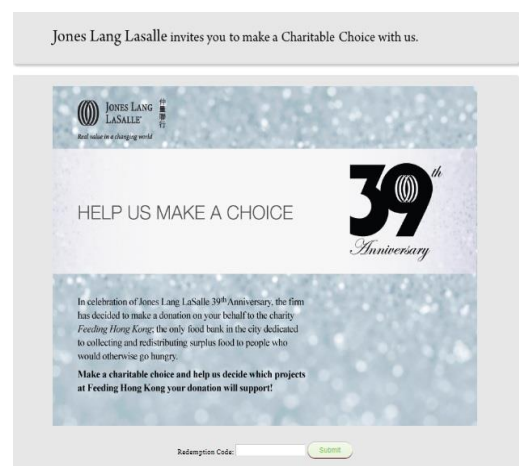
Jones Lang Lasalle invites you to make a Charitable Choice with us.

JONES LANG LASALLE 仲量聯行

Real value in a changing world

HELP US MAKE A CHOICE

39th Anniversary

In celebration of Jones Lang LaSalle 39$^{th}$ Anniversary, the firm has decided to make a donation on your behalf to the charity Feeding Hong Kong; the only food bank in the city dedicated to collecting and redistributing surplus food to people who would otherwise go hungry.

Make a charitable choice and help us decide which projects at Feeding Hong Kong your donation will support!

Redemption Code:

Submit